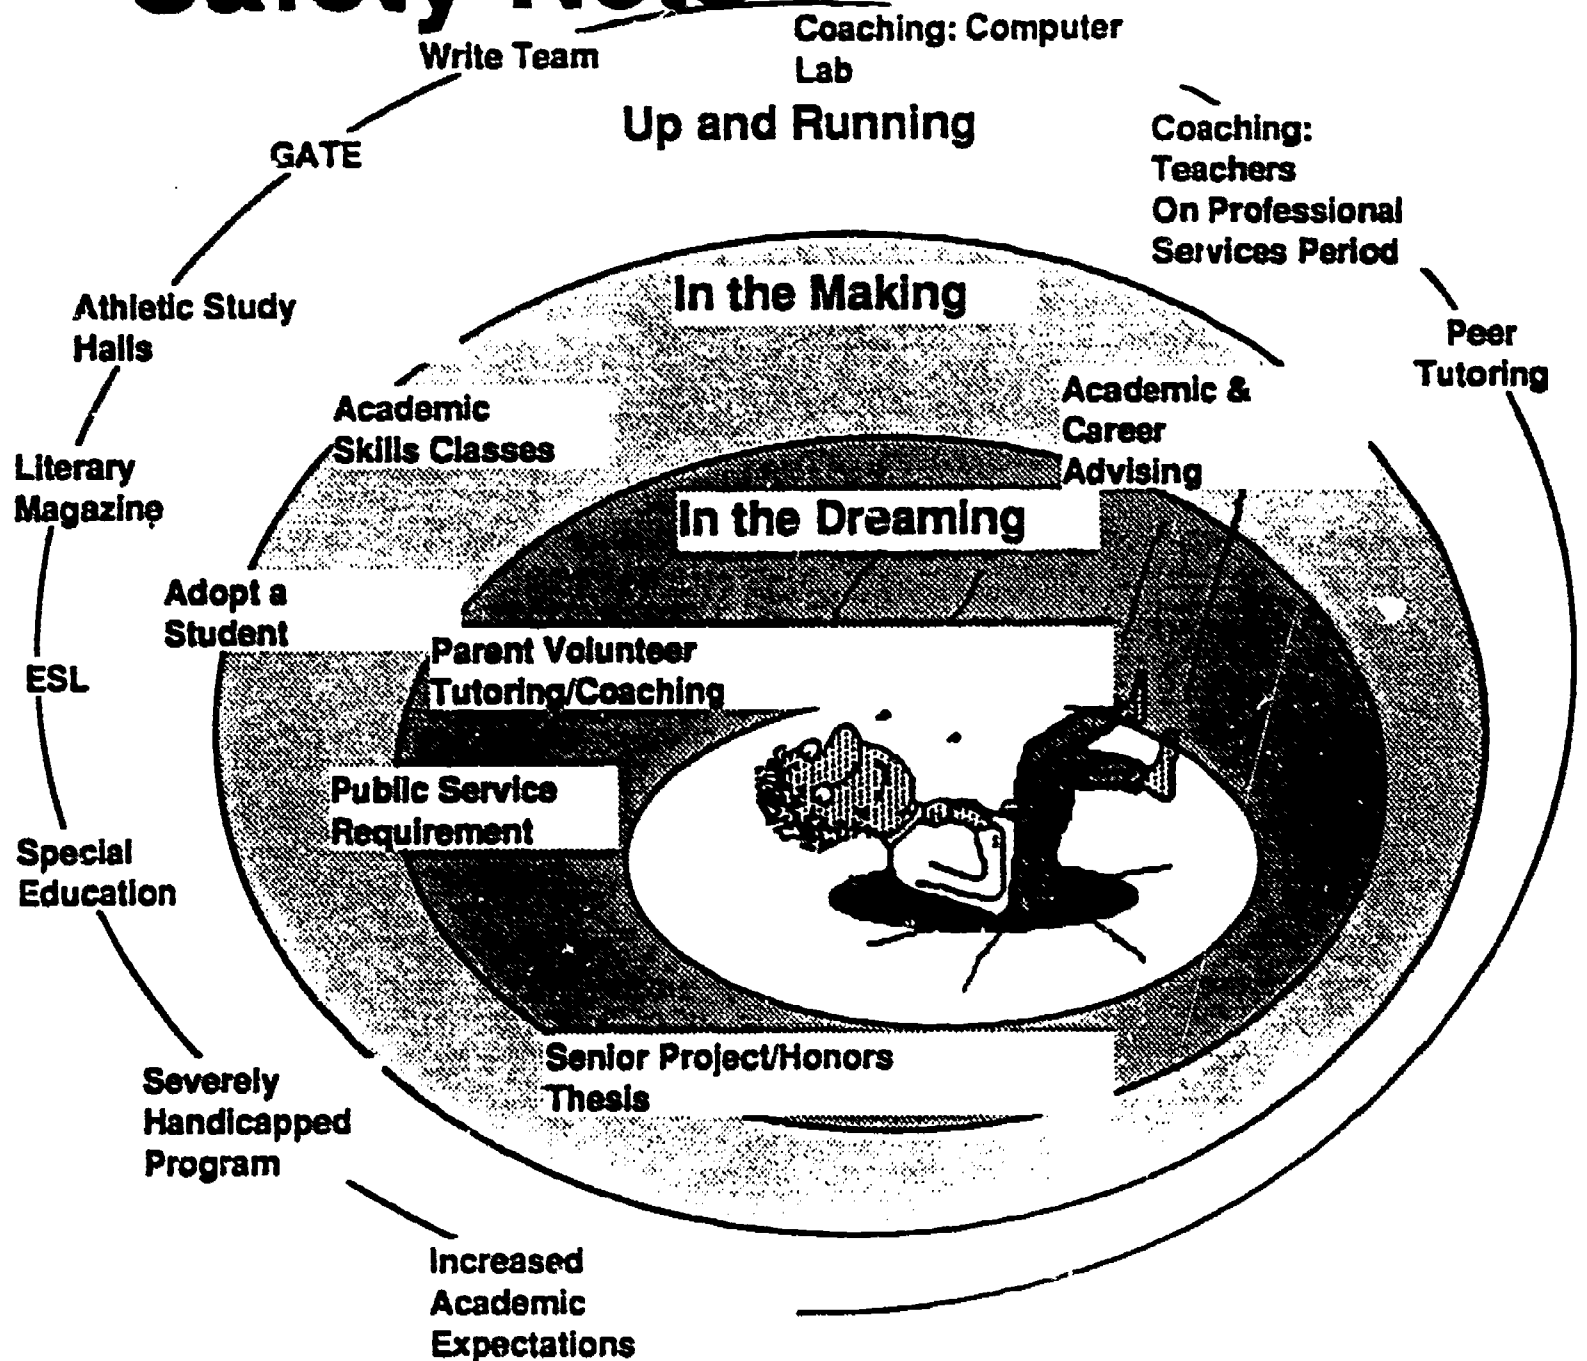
Safety Net

Write Team

Coaching: Computer Lab

Up and Running

Coaching: Teachers On Professional Services Period

GATE

Athletic Study Halls

Peer Tutoring

In the Making

Academic Skills Classes

Academic & Career Advising

Literary Magazine

In the Dreaming

Adopt a Student

Parent Volunteer Tutoring/Coaching

ESL

Public Service Requirement

Special Education

Senior Project/Honors Thesis

Severely Handicapped Program

Increased Academic Expectations